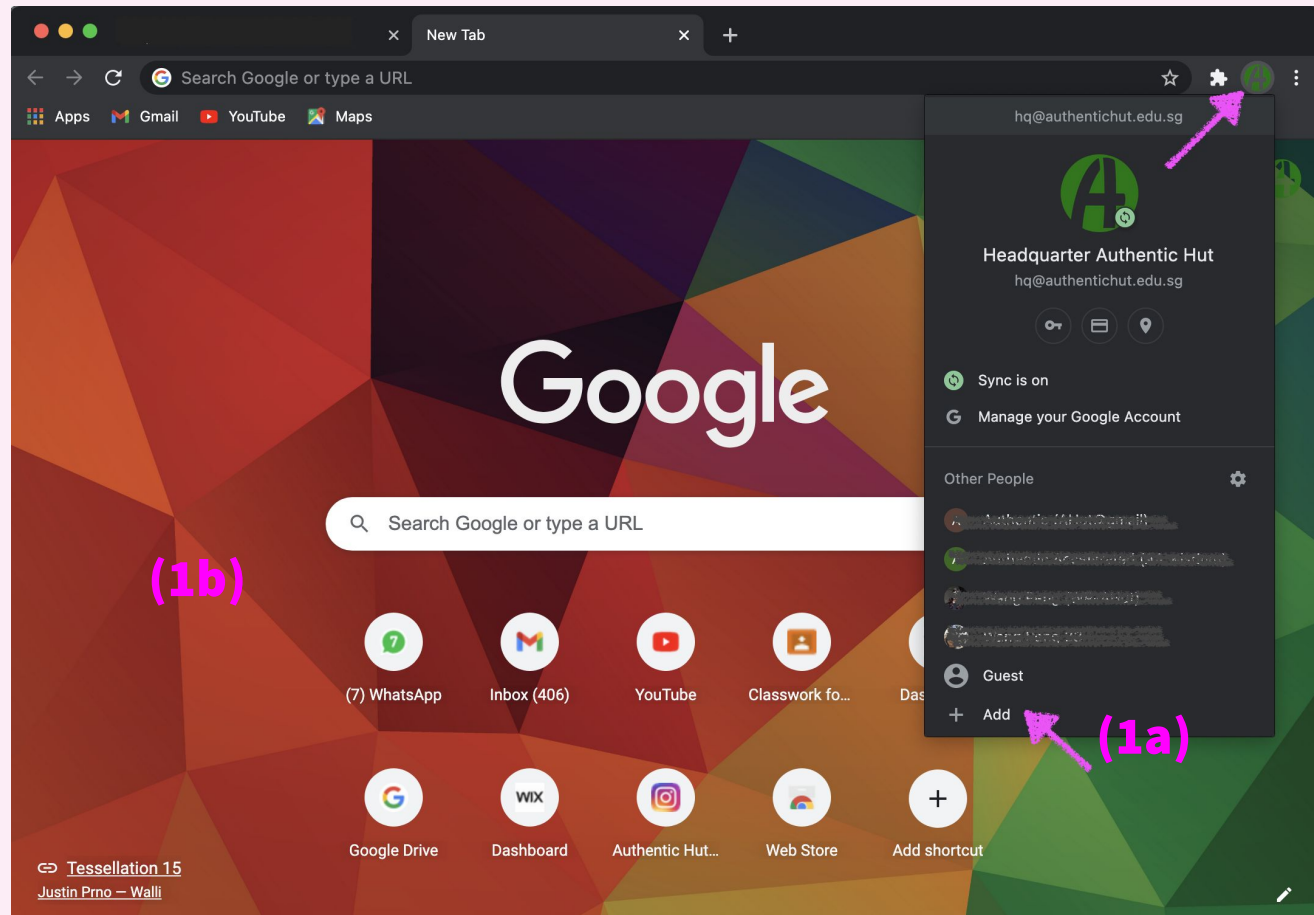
New Tab

Search Google or type a URL

Apps Gmail YouTube Maps

hq@authentichut.edu.sg

Headquarter Authentic Hut
hq@authentichut.edu.sg

Sync is on
Manage your Google Account

Other People

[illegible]
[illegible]
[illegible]
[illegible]
Guest
Add

(1a)

Google

Search Google or type a URL

(1b)

(7) WhatsApp
Inbox (406)
YouTube
Classwork fo...
Das

Google Drive
Dashboard
Authentic Hut...
Web Store
Add shortcut

Tessellation 15
Justin Prno — Walli